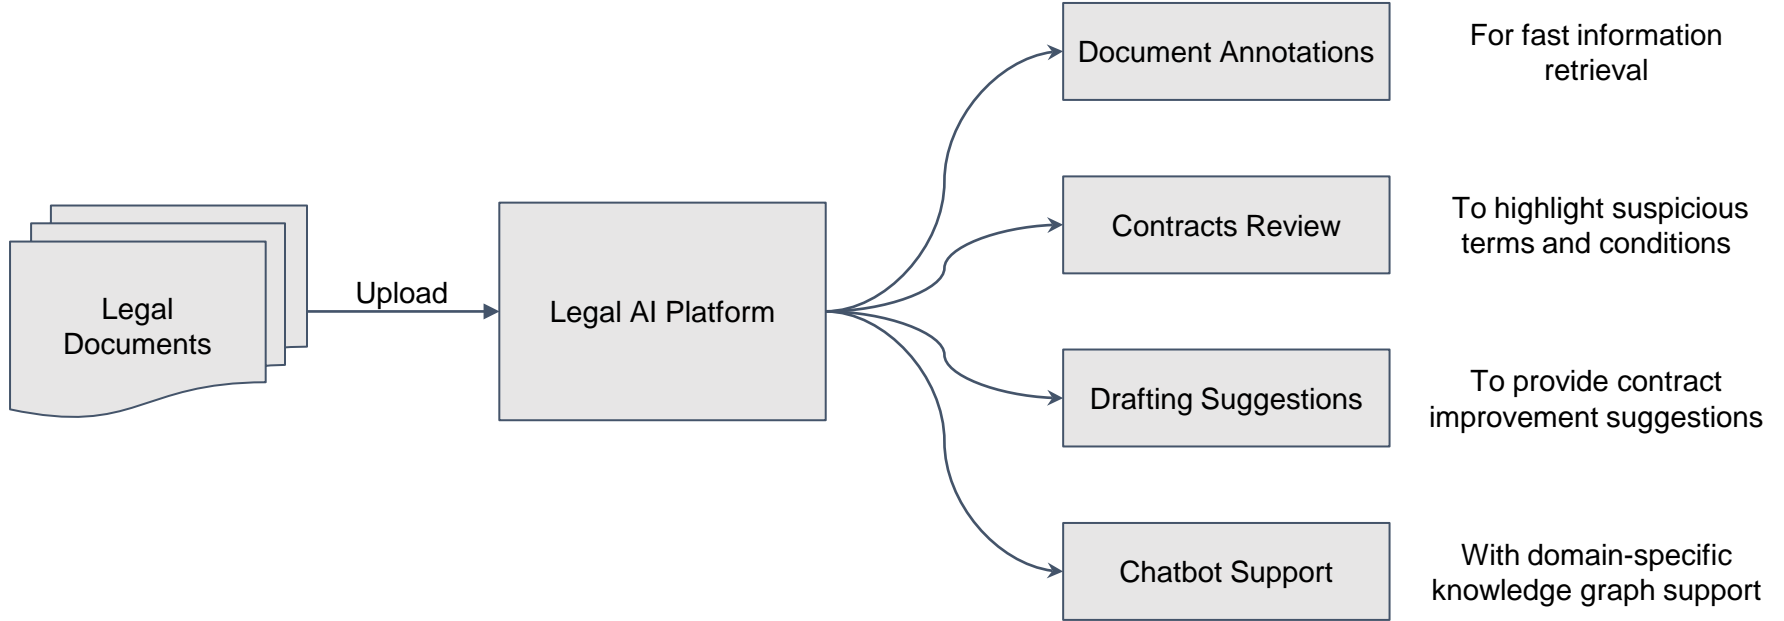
Legal Documents

Upload

Legal AI Platform

Document Annotations

For fast information retrieval

Contracts Review

To highlight suspicious terms and conditions

Drafting Suggestions

To provide contract improvement suggestions

Chatbot Support

With domain-specific knowledge graph support